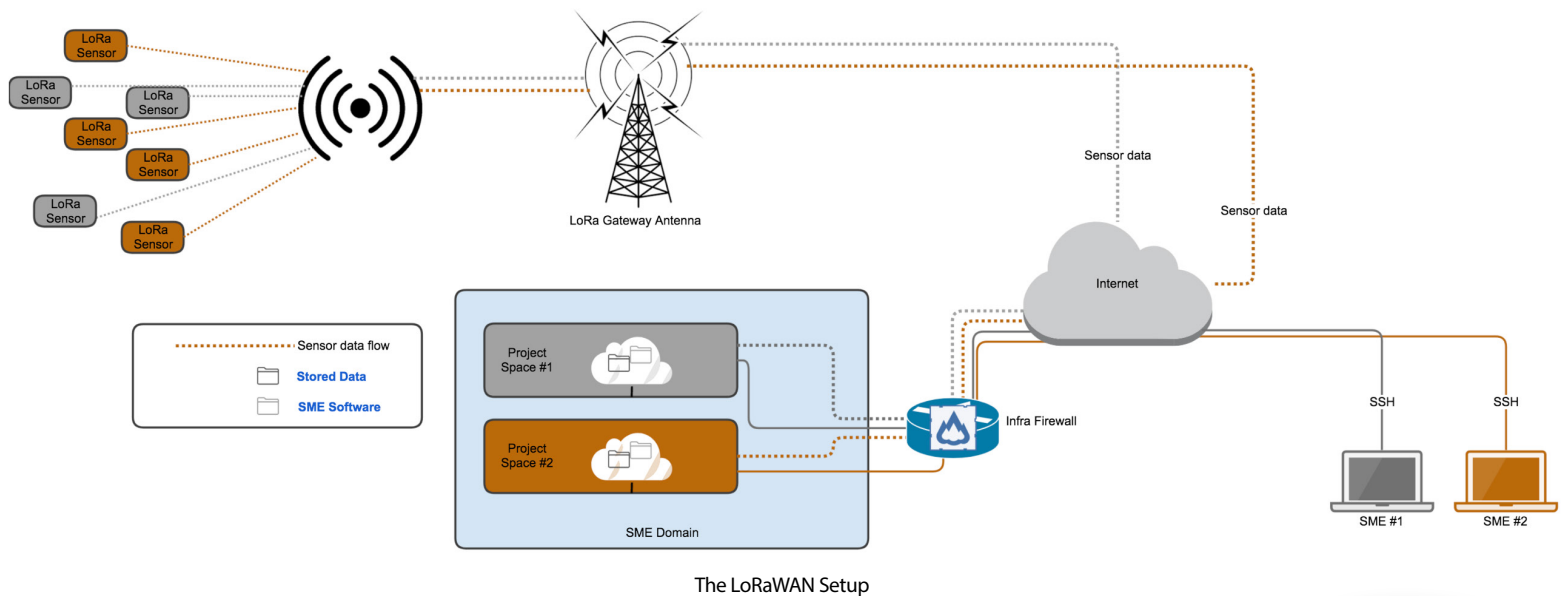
LoRa Sensor

LoRa Sensor

LoRa Sensor

LoRa Sensor

LoRa Sensor

LoRa Sensor

LoRa Sensor

LoRa Gateway Antenna

Sensor data

Sensor data

Internet

Sensor data flow

Stored Data

SME Software

Project Space #1

Project Space #2

SME Domain

Infra Firewall

SSH

SSH

SME #1

SME #2

The LoRaWAN Setup